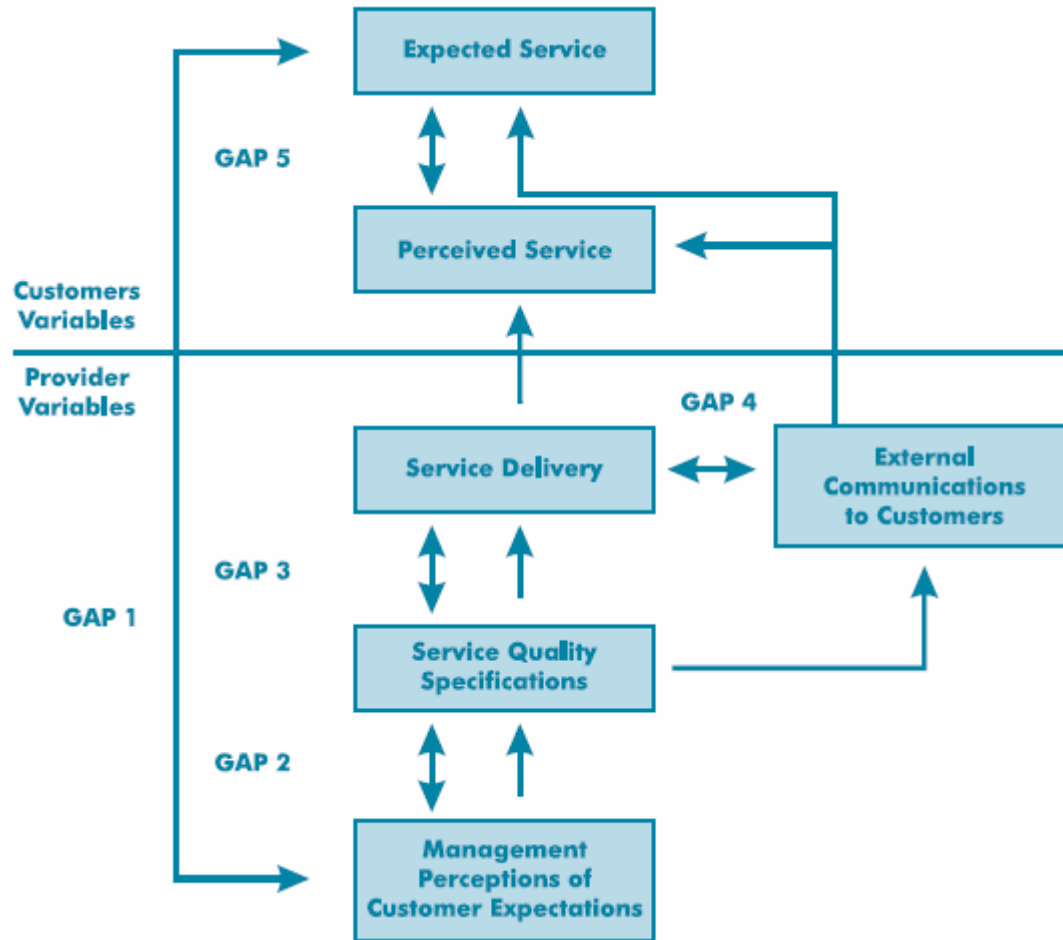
Expected Service

GAP 5

Perceived Service

Customers Variables

Provider Variables

GAP 4

Service Delivery

External Communications to Customers

GAP 3

GAP 1

Service Quality Specifications

GAP 2

Management Perceptions of Customer Expectations